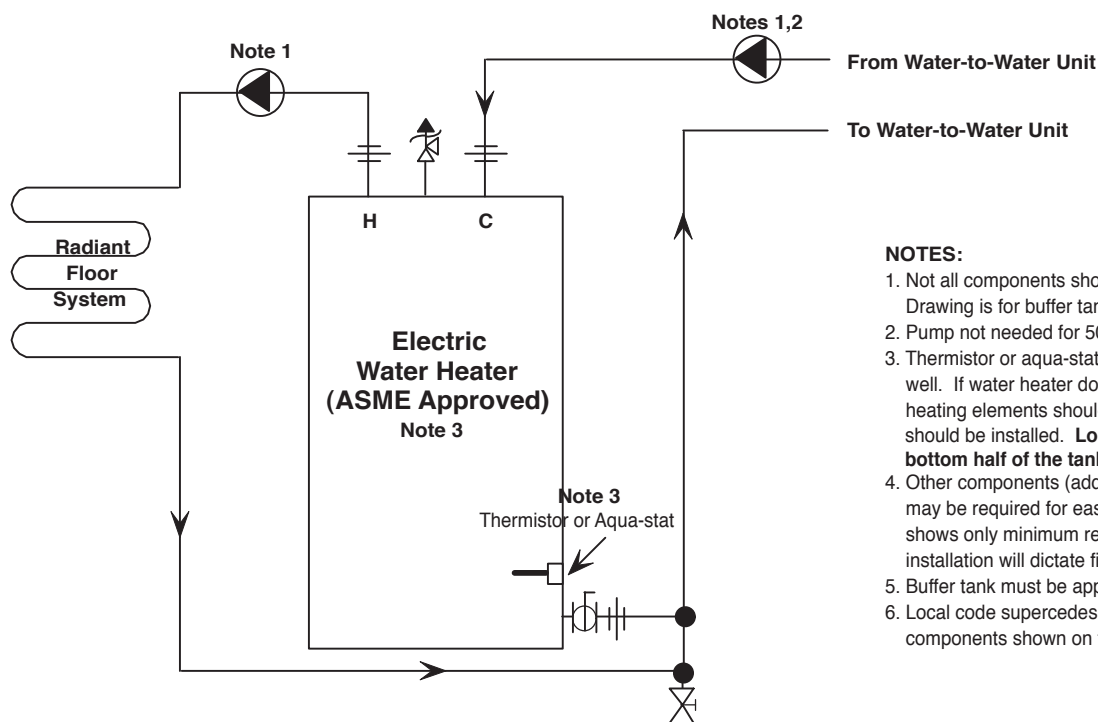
Notes 1,2

Note 1

From Water-to-Water Unit

To Water-to-Water Unit

H

C

Radiant Floor System

Electric Water Heater (ASME Approved)

Note 3

NOTES:

1. Not all components sho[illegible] Drawing is for buffer tan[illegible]
2. Pump not needed for 5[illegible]
3. Thermistor or aqua-stat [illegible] well. If water heater do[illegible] heating elements shoul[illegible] should be installed. **Lo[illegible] bottom half of the tan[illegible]**
4. Other components (add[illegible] may be required for eas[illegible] shows only minimum re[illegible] installation will dictate fi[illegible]
5. Buffer tank must be app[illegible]
6. Local code supercedes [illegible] components shown on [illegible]

Note 3
Thermistor or Aqua-stat